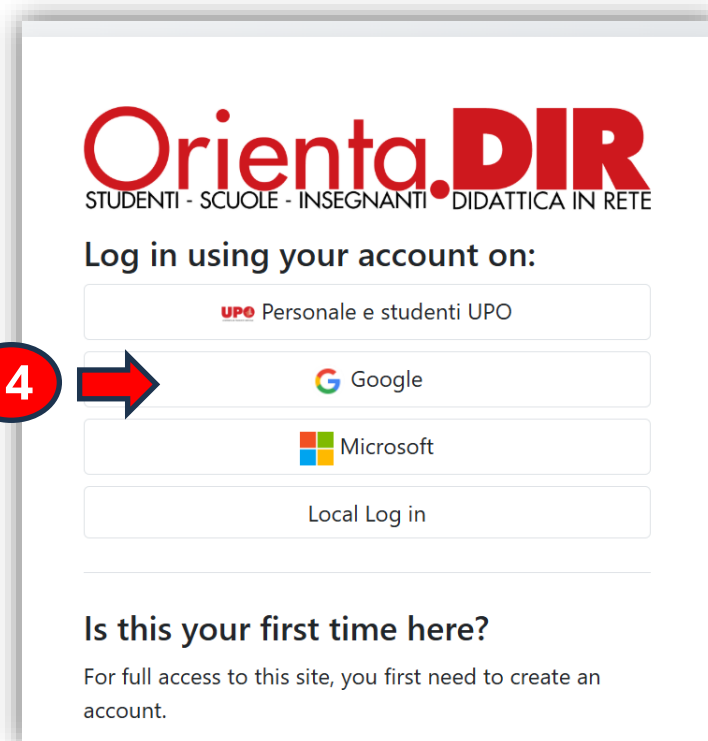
Orienta.DIR
STUDENTI - SCUOLE - INSEGNANTI DIDATTICA IN RETE

Log in using your account on:

UPO Personale e studenti UPO

4

Google

Microsoft

Local Log in

Is this your first time here?

For full access to this site, you first need to create an account.